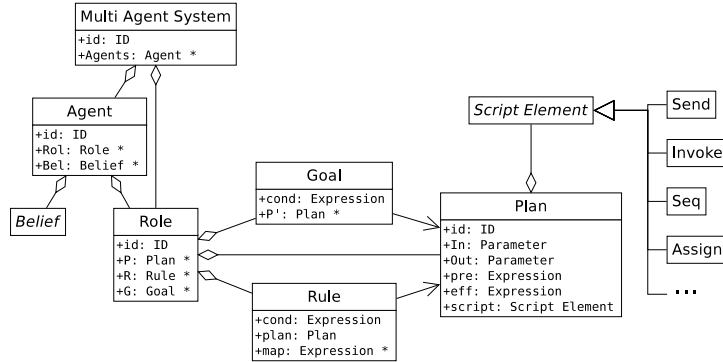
Multi Agent System
+id: ID
+Agents: Agent *

Agent
+id: ID
+Rol: Role *
+Bel: Belief *

Belief

Role
+id: ID
+P: Plan *
+R: Rule *
+G: Goal *

Goal
+cond: Expression
+P': Plan *

Rule
+cond: Expression
+plan: Plan
+map: Expression *

Script Element

Plan
+id: ID
+In: Parameter
+Out: Parameter
+pre: Expression
+eff: Expression
+script: Script Element

Send

Invoke

Seq

Assign

...